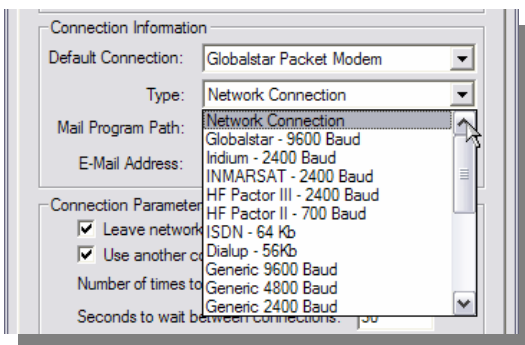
Connection Information

Default Connection: Globalstar Packet Modem

Type: Network Connection

Mail Program Path:

E-Mail Address:

Network Connection
Globalstar - 9600 Baud
Iridium - 2400 Baud
INMARSAT - 2400 Baud
HF Pactor III - 2400 Baud
HF Pactor II - 700 Baud
ISDN - 64 Kb
Dialup - 56Kb
Generic 9600 Baud
Generic 4800 Baud
Generic 2400 Baud

Connection Parameter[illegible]

☑ Leave network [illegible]

☑ Use another co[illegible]

Number of times to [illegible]

Seconds to wait between connections: 30